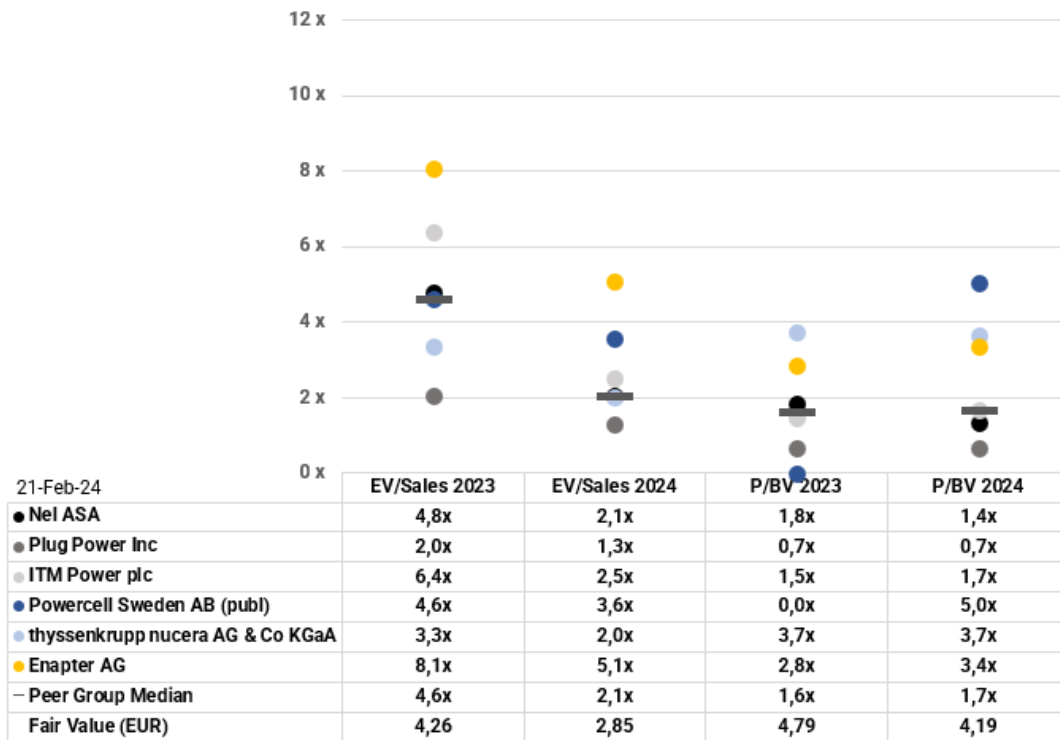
12 x
10 x
8 x
6 x
4 x
2 x
0 x

| 21-Feb-24 | EV/Sales 2023 | EV/Sales 2024 | P/BV 2023 | P/BV 2024 |
|---|---|---|---|---|
| ● Nel ASA | 4,8x | 2,1x | 1,8x | 1,4x |
| ● Plug Power Inc | 2,0x | 1,3x | 0,7x | 0,7x |
| ● ITM Power plc | 6,4x | 2,5x | 1,5x | 1,7x |
| ● Powercell Sweden AB (publ) | 4,6x | 3,6x | 0,0x | 5,0x |
| ● thyssenkrupp nucera AG & Co KGaA | 3,3x | 2,0x | 3,7x | 3,7x |
| ● Enapter AG | 8,1x | 5,1x | 2,8x | 3,4x |
| – Peer Group Median | 4,6x | 2,1x | 1,6x | 1,7x |
| Fair Value (EUR) | 4,26 | 2,85 | 4,79 | 4,19 |